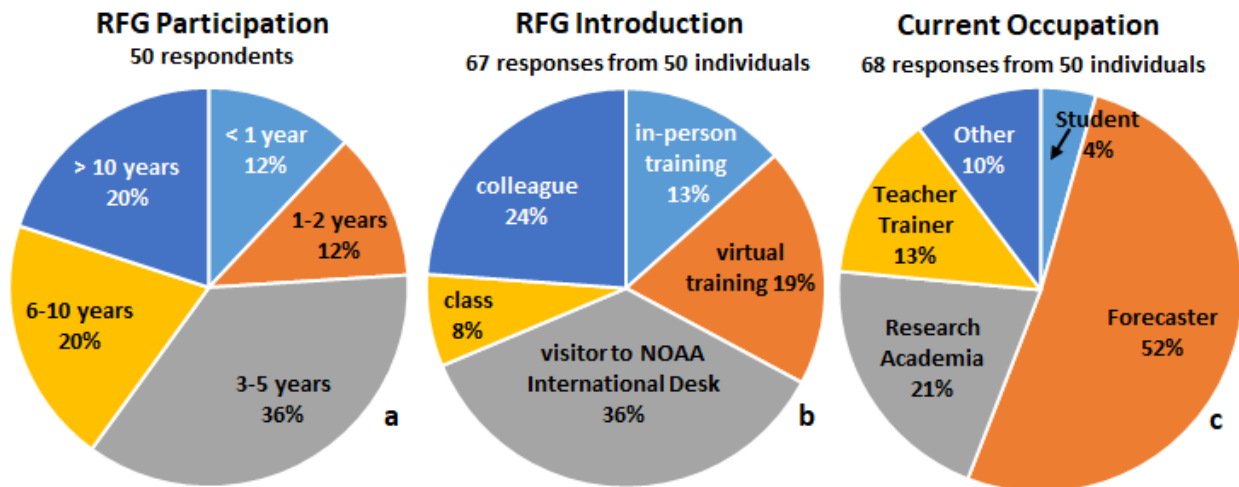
RFG Participation
50 respondents

< 1 year
12%

1-2 years
12%

3-5 years
36%

6-10 years
20%

> 10 years
20%

a

RFG Introduction
67 responses from 50 individuals

in-person training
13%

virtual training 19%

visitor to NOAA International Desk
36%

class
8%

colleague
24%

b

Current Occupation
68 responses from 50 individuals

Student
4%

Forecaster
52%

Research Academia
21%

Teacher Trainer
13%

Other
10%

c